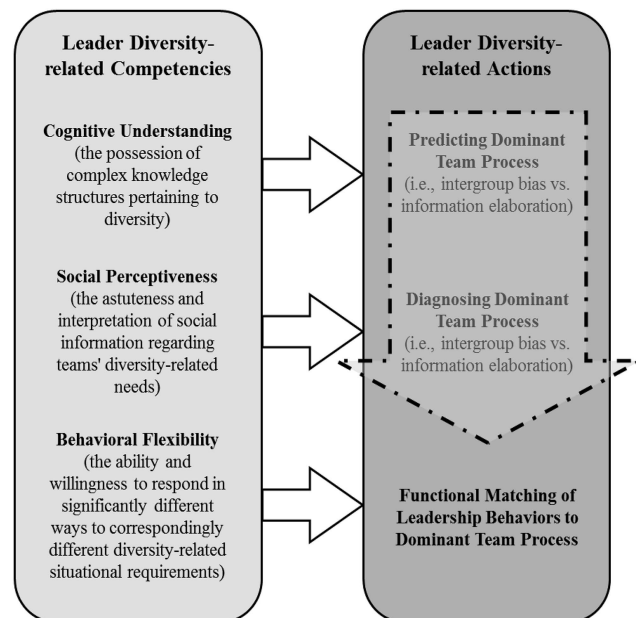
Leader Diversity-related Competencies

Cognitive Understanding
(the possession of complex knowledge structures pertaining to diversity)

Social Perceptiveness
(the astuteness and interpretation of social information regarding teams' diversity-related needs)

Behavioral Flexibility
(the ability and willingness to respond in significantly different ways to correspondingly different diversity-related situational requirements)

Leader Diversity-related Actions

Predicting Dominant Team Process
(i.e., intergroup bias vs. information elaboration)

Diagnosing Dominant Team Process
(i.e., intergroup bias vs. information elaboration)

Functional Matching of Leadership Behaviors to Dominant Team Process